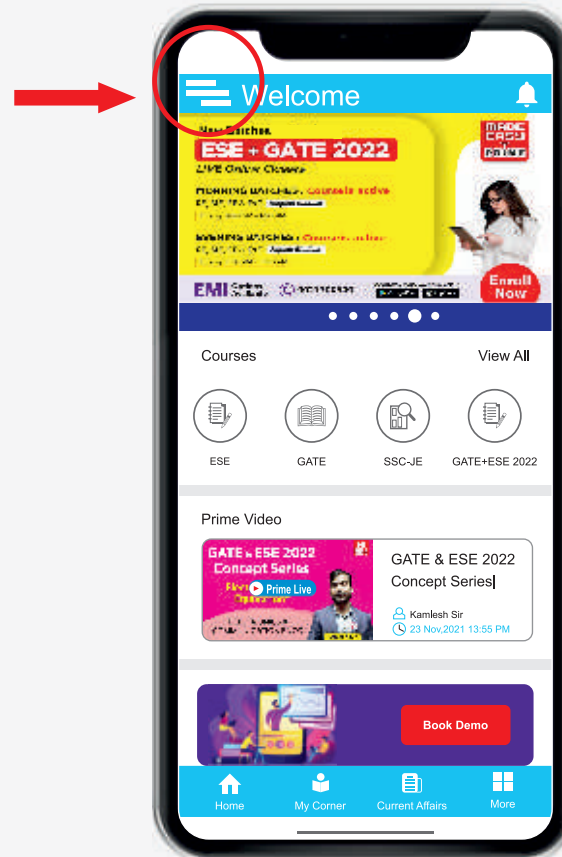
Welcome

New Batches
ESE + GATE 2022
LIVE Online Classes
MORNING BATCHES : Courses active
EVENING BATCHES : Courses active
MADE EASY
Enroll Now
EMI

Courses
View All
ESE
GATE
SSC-JE
GATE+ESE 2022

Prime Video
GATE & ESE 2022 Concept Series
Prime Live
GATE & ESE 2022
Concept Series
Kamlesh Sir
23 Nov,2021 13:55 PM

Book Demo

Home
My Corner
Current Affairs
More